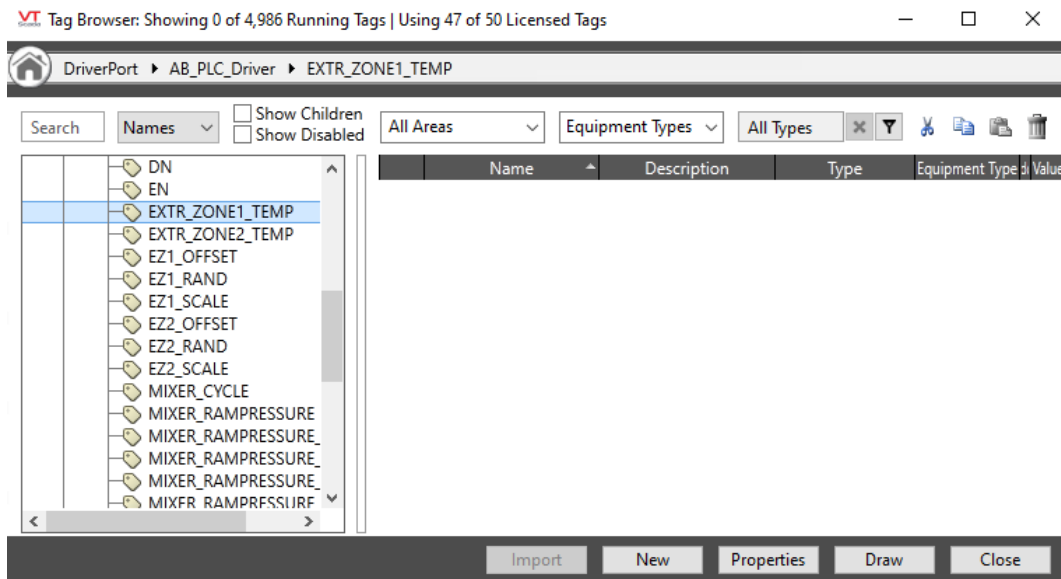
VT Tag Browser: Showing 0 of 4,986 Running Tags | Using 47 of 50 Licensed Tags

DriverPort ▸ AB_PLC_Driver ▸ EXTR_ZONE1_TEMP

Search | Names | Show Children | Show Disabled | All Areas | Equipment Types | All Types

DN
EN
EXTR_ZONE1_TEMP
EXTR_ZONE2_TEMP
EZ1_OFFSET
EZ1_RAND
EZ1_SCALE
EZ2_OFFSET
EZ2_RAND
EZ2_SCALE
MIXER_CYCLE
MIXER_RAMPRESSURE
MIXER_RAMPRESSURE_
MIXER_RAMPRESSURE_
MIXER_RAMPRESSURE_
MIXER_RAMPRESSURE

| Name | Description | Type | Equipment Type | Value |
|---|---|---|---|---|

Import | New | Properties | Draw | Close